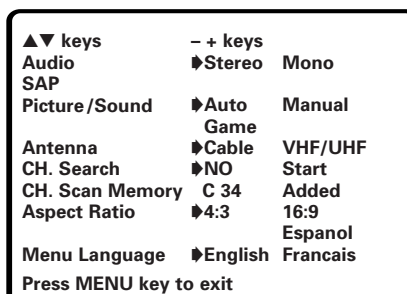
| ▲▼ keys | – + keys | |
|---|---|---|
| Audio | ➧Stereo | Mono |
| SAP | | |
| Picture/Sound | ➧Auto | Manual |
| | Game | |
| Antenna | ➧Cable | VHF/UHF |
| CH. Search | ➧NO | Start |
| CH. Scan Memory | C 34 | Added |
| Aspect Ratio | ➧4:3 | 16:9 |
| | | Espanol |
| Menu Language | ➧English | Francais |

Press MENU key to exit